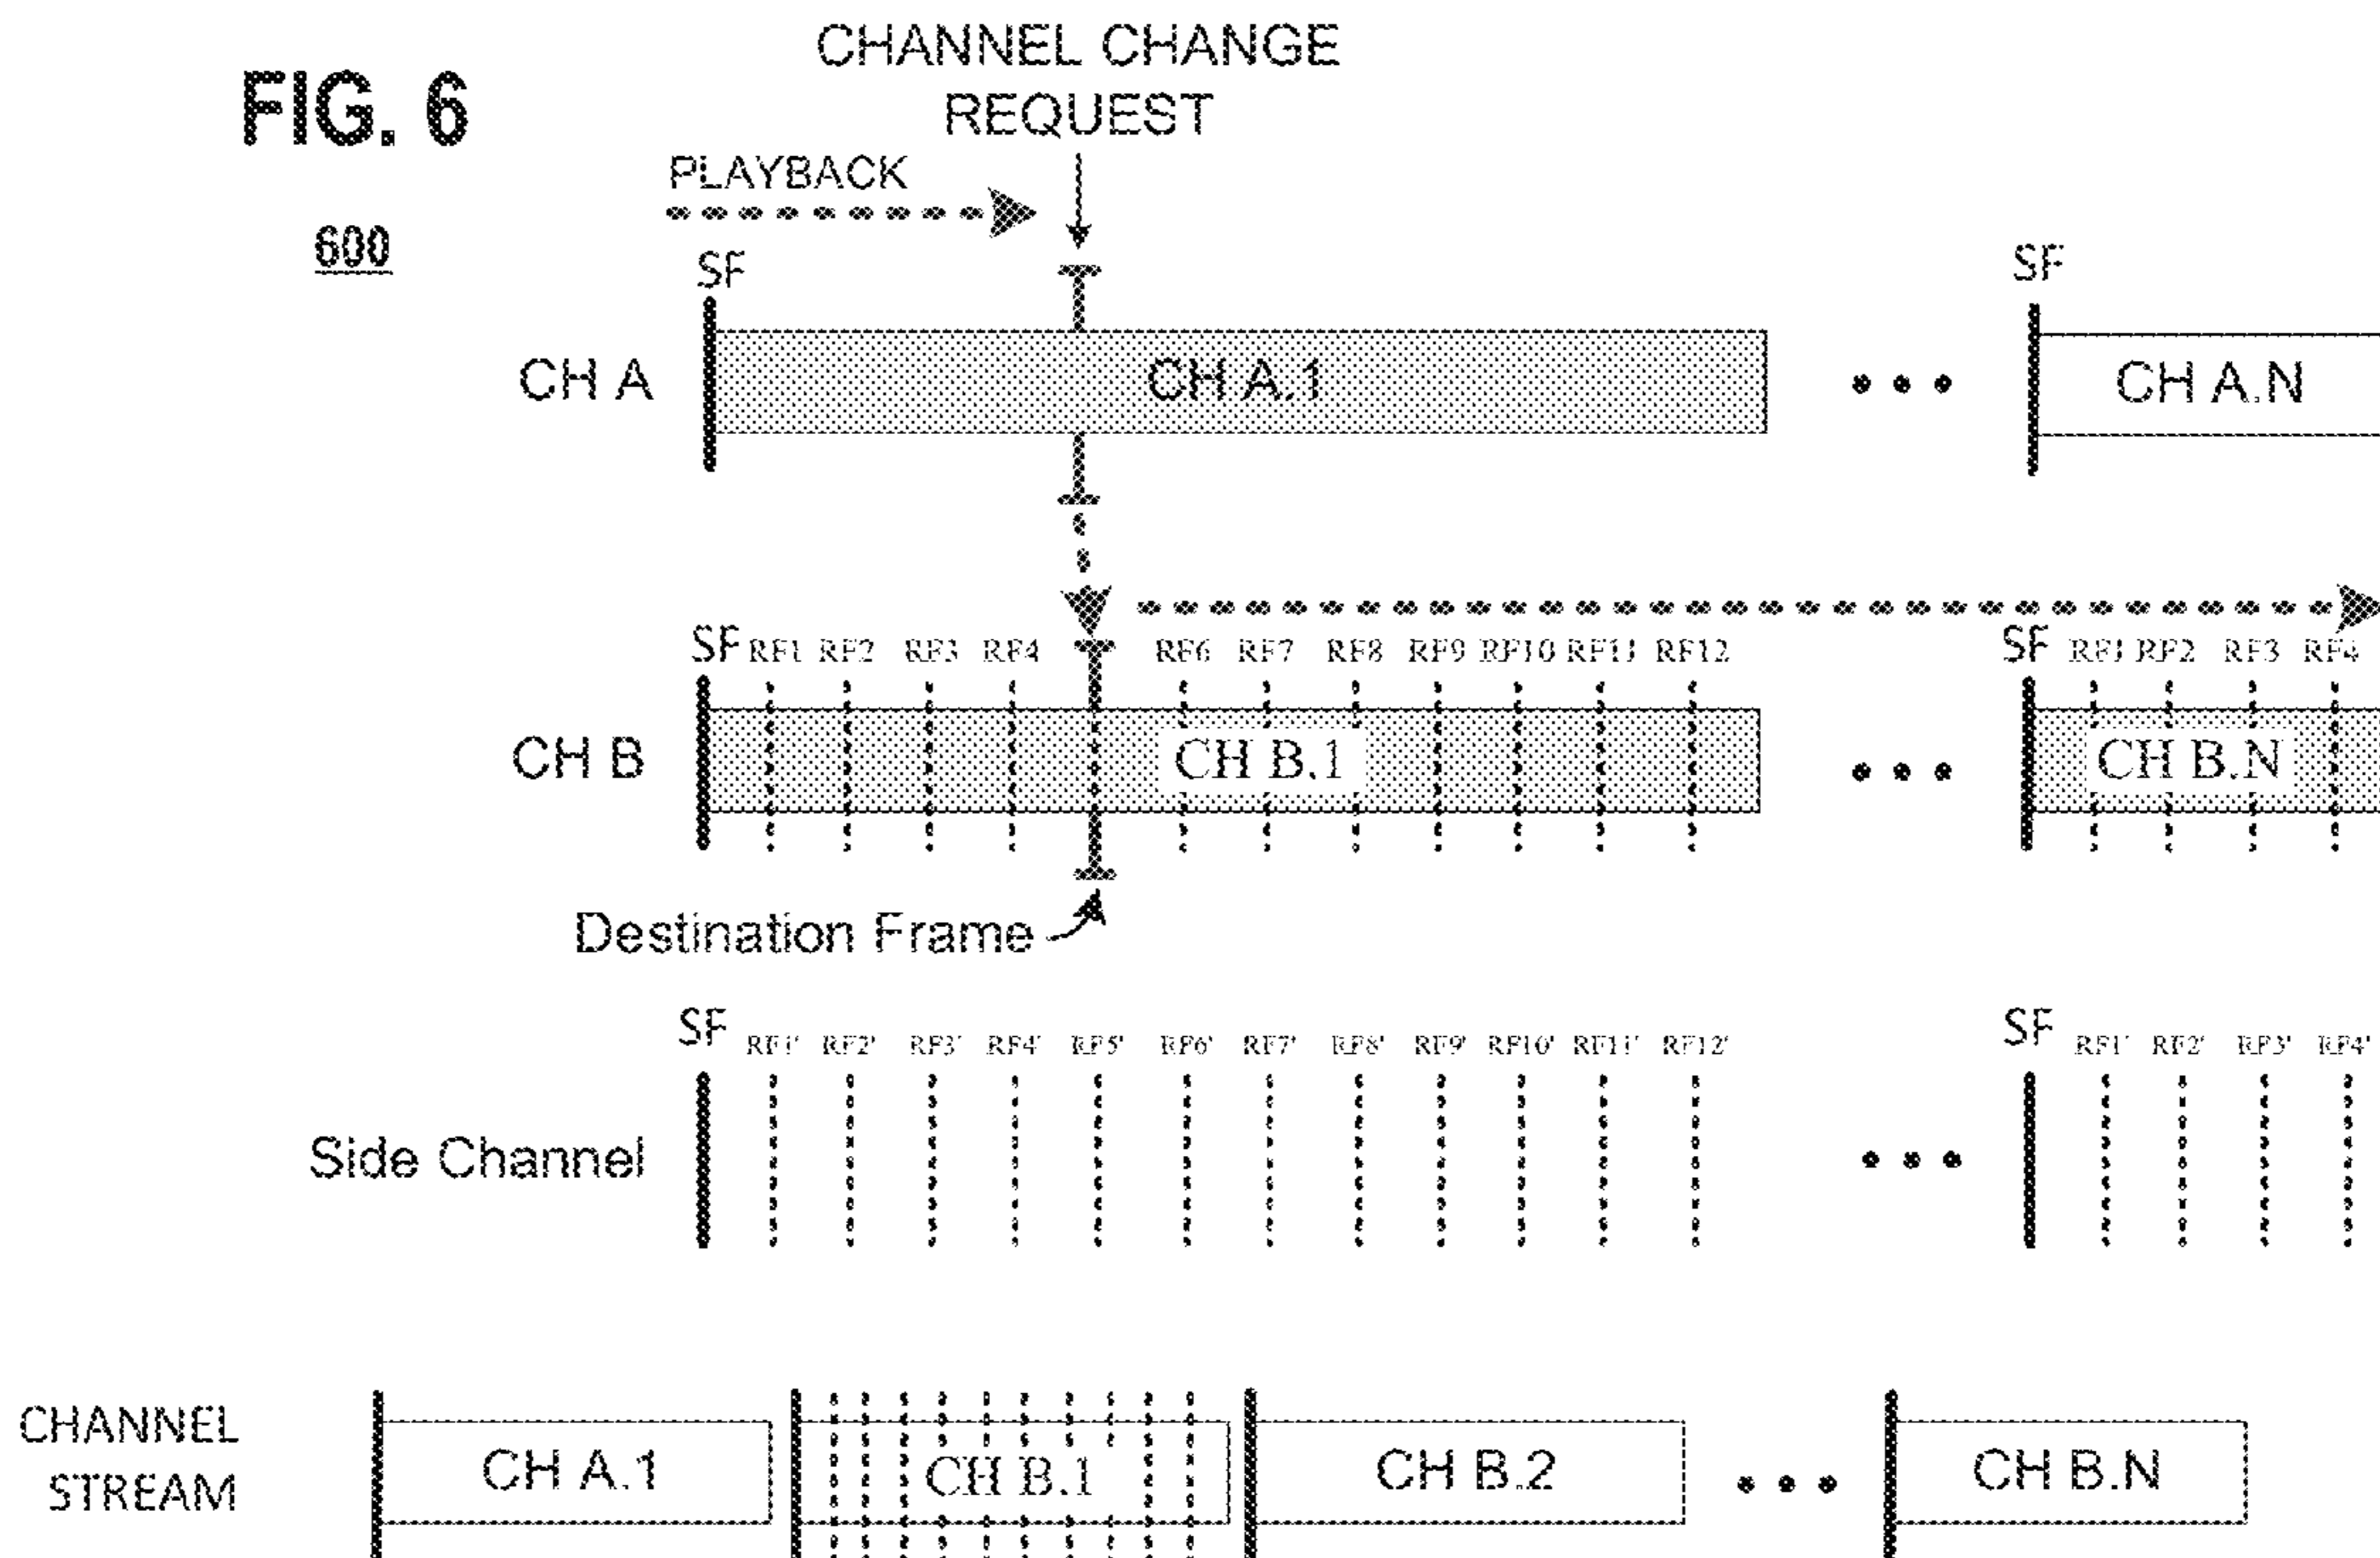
FIG. 6

600

CHANNEL CHANGE REQUEST

PLAYBACK

SF

SF

CH A

CH A.1

CH A.N

SF RF1 RF2 RF3 RF4 RF6 RF7 RF8 RF9 RF10 RF11 RF12

SF RF1 RF2 RF3 RF4

CH B

CH B.1

CH B.N

Destination Frame

SF RF1' RF2' RF3' RF4' RF5' RF6' RF7' RF8' RF9' RF10' RF11' RF12'

SF RF1' RF2' RF3' RF4'

Side Channel

CHANNEL STREAM

CH A.1

CH B.1

CH B.2

CH B.N